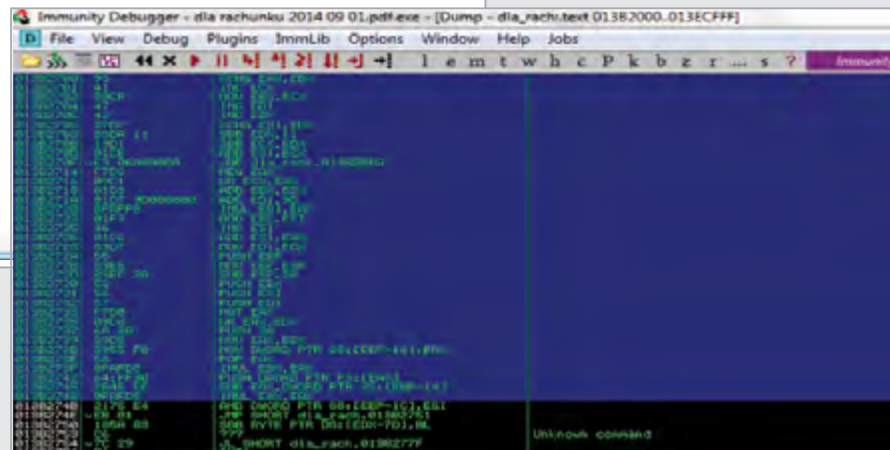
Immunity Debugger - dla rachunku 2014 09 01.pdf.exe - [Dump - dla_rachu.text 01382000..013ECFFF]

D File View Debug Plugins ImmLib Options Window Help Jobs

l e m t w h c P k b z r ... s ?

Immunity

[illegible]

0138274B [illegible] AND DWORD PTR SS:[EBP-1C],ESI
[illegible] JMP SHORT dla_rach.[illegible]
0138275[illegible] SBB BYTE PTR DS:[EDX-7D],BL
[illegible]
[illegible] JL SHORT dla_rach.0138277F

Unknown command